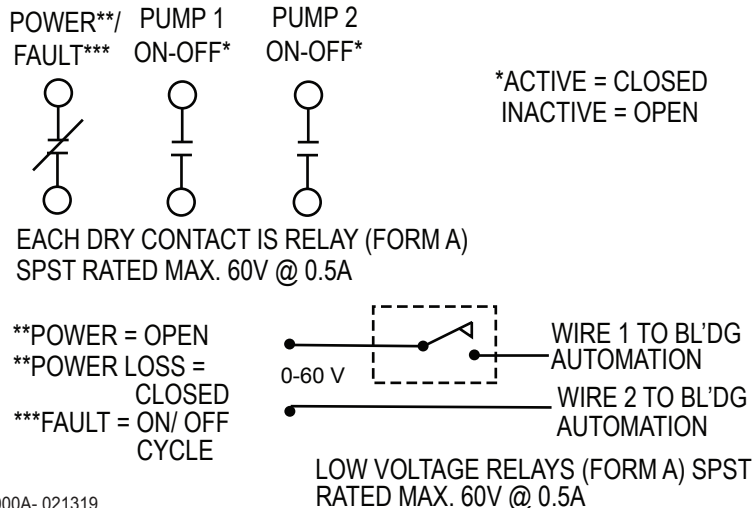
POWER**/ FAULT***

PUMP 1 ON-OFF*

PUMP 2 ON-OFF*

*ACTIVE = CLOSED
INACTIVE = OPEN

EACH DRY CONTACT IS RELAY (FORM A) SPST RATED MAX. 60V @ 0.5A

**POWER = OPEN
**POWER LOSS = CLOSED
***FAULT = ON/ OFF CYCLE

0-60 V

WIRE 1 TO BL'DG AUTOMATION

WIRE 2 TO BL'DG AUTOMATION

LOW VOLTAGE RELAYS (FORM A) SPST RATED MAX. 60V @ 0.5A

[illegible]00A- 021319